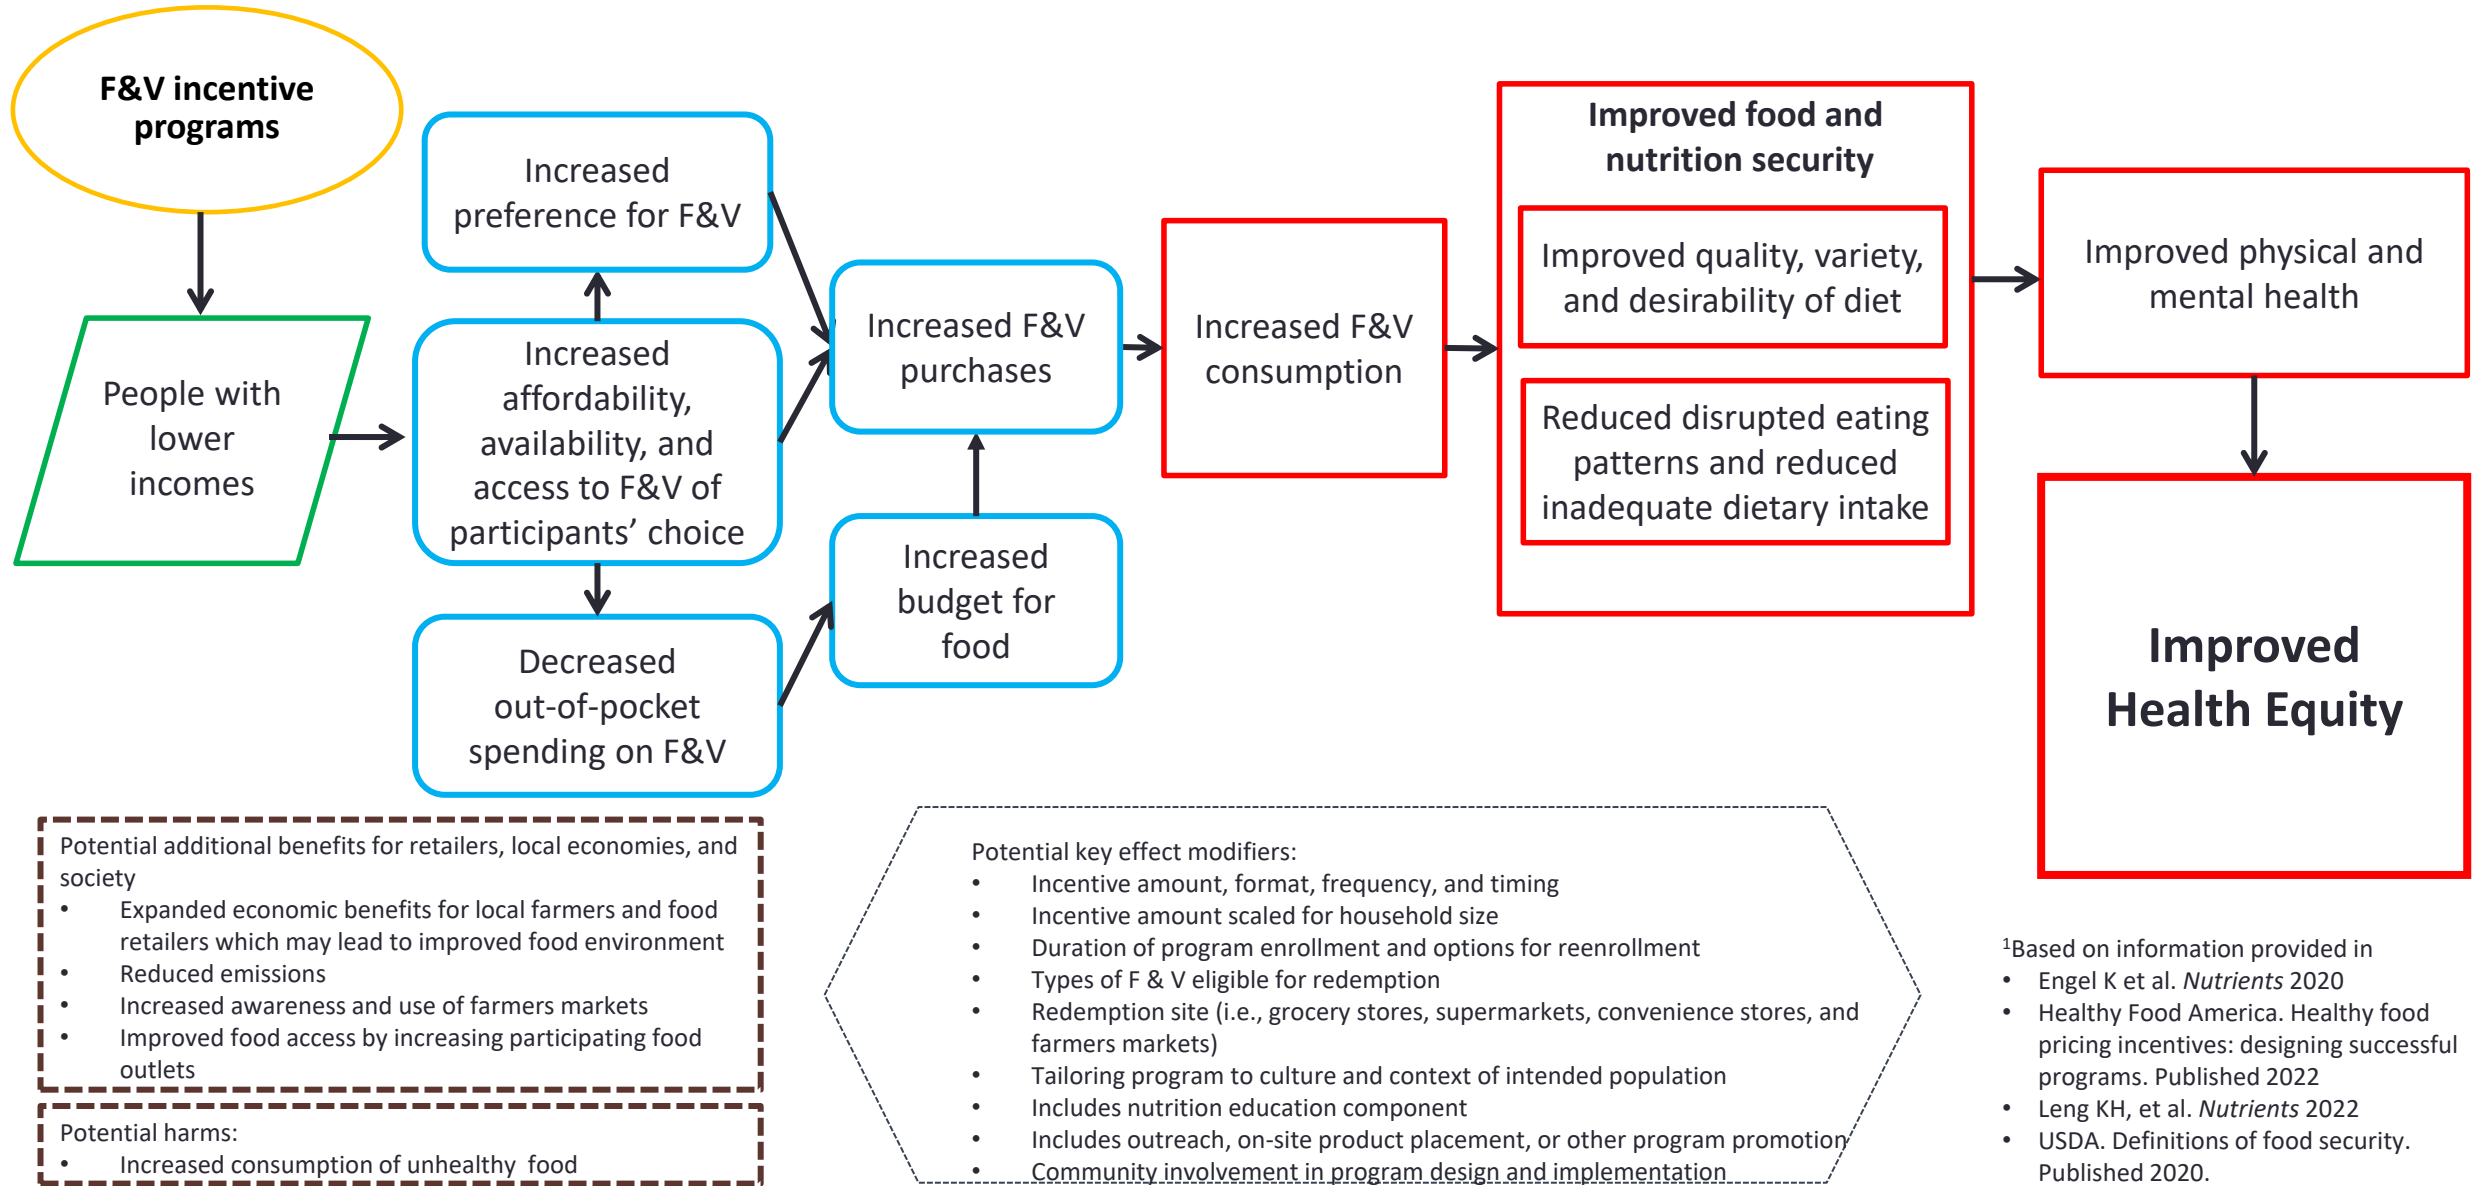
F&V incentive programs

People with lower incomes

Increased preference for F&V

Increased affordability, availability, and access to F&V of participants' choice

Decreased out-of-pocket spending on F&V

Increased F&V purchases

Increased budget for food

Increased F&V consumption

Improved food and nutrition security

Improved quality, variety, and desirability of diet

Reduced disrupted eating patterns and reduced inadequate dietary intake

Improved physical and mental health

Improved Health Equity

Potential additional benefits for retailers, local economies, and society
• Expanded economic benefits for local farmers and food retailers which may lead to improved food environment
• Reduced emissions
• Increased awareness and use of farmers markets
• Improved food access by increasing participating food outlets

Potential harms:
• Increased consumption of unhealthy food

Potential key effect modifiers:
• Incentive amount, format, frequency, and timing
• Incentive amount scaled for household size
• Duration of program enrollment and options for reenrollment
• Types of F & V eligible for redemption
• Redemption site (i.e., grocery stores, supermarkets, convenience stores, and farmers markets)
• Tailoring program to culture and context of intended population
• Includes nutrition education component
• Includes outreach, on-site product placement, or other program promotion
• Community involvement in program design and implementation

$^1$Based on information provided in
• Engel K et al. *Nutrients* 2020
• Healthy Food America. Healthy food pricing incentives: designing successful programs. Published 2022
• Leng KH, et al. *Nutrients* 2022
• USDA. Definitions of food security. Published 2020.